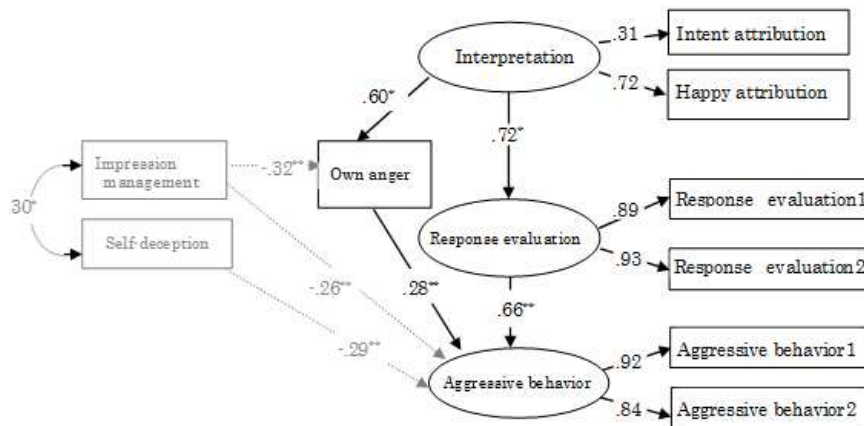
Interpretation

.31

Intent attribution

.72

Happy attribution

.60*

.72*

Impression management

-.32**

Own anger

30*

Self-deception

Response evaluation

.89

Response evaluation1

.93

Response evaluation2

-.26**

.28**

.66**

-.29**

Aggressive behavior

.92

Aggressive behavior1

.84

Aggressive behavior2